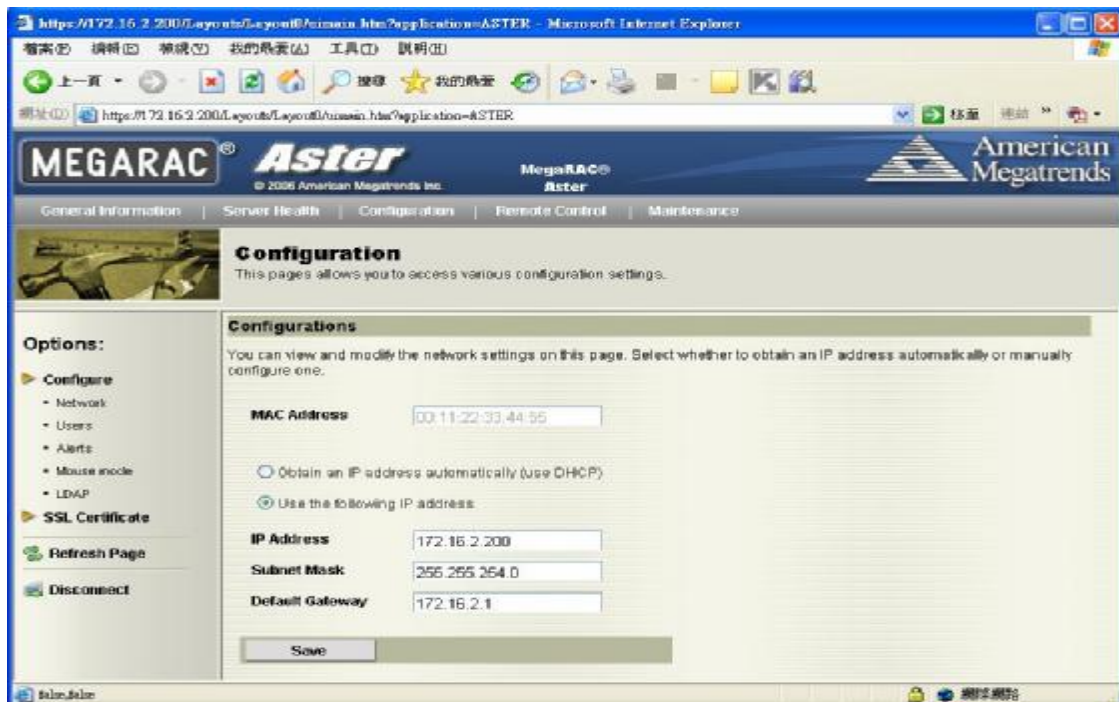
https://172.16.2.200/Layouts/Layout0/aimain.htm?application=ASTER - Microsoft Internet Explorer

檔案(F) 編輯(E) 檢視(V) 我的最愛(A) 工具(T) 說明(H)

上一頁 搜尋 我的最愛

網址(D) https://172.16.2.200/Layouts/Layout0/aimain.htm?application=ASTER 移至 連結

MEGARAC® Aster © 2006 American Megatrends Inc. MegaRAC® Aster American Megatrends

General Information | Server Health | Configuration | Remote Control | Maintenance

Configuration
This pages allows you to access various configuration settings.

Options:
Configure
- Network
- Users
- Alerts
- Mouse mode
- LDAP
SSL Certificate
Refresh Page
Disconnect

Configurations
You can view and modify the network settings on this page. Select whether to obtain an IP address automatically or manually configure one.

MAC Address 00:11:22:33:44:55

Obtain an IP address automatically (use DHCP)
Use the following IP address

IP Address 172.16.2.200
Subnet Mask 255.255.254.0
Default Gateway 172.16.2.1

Save

false,false 網際網路